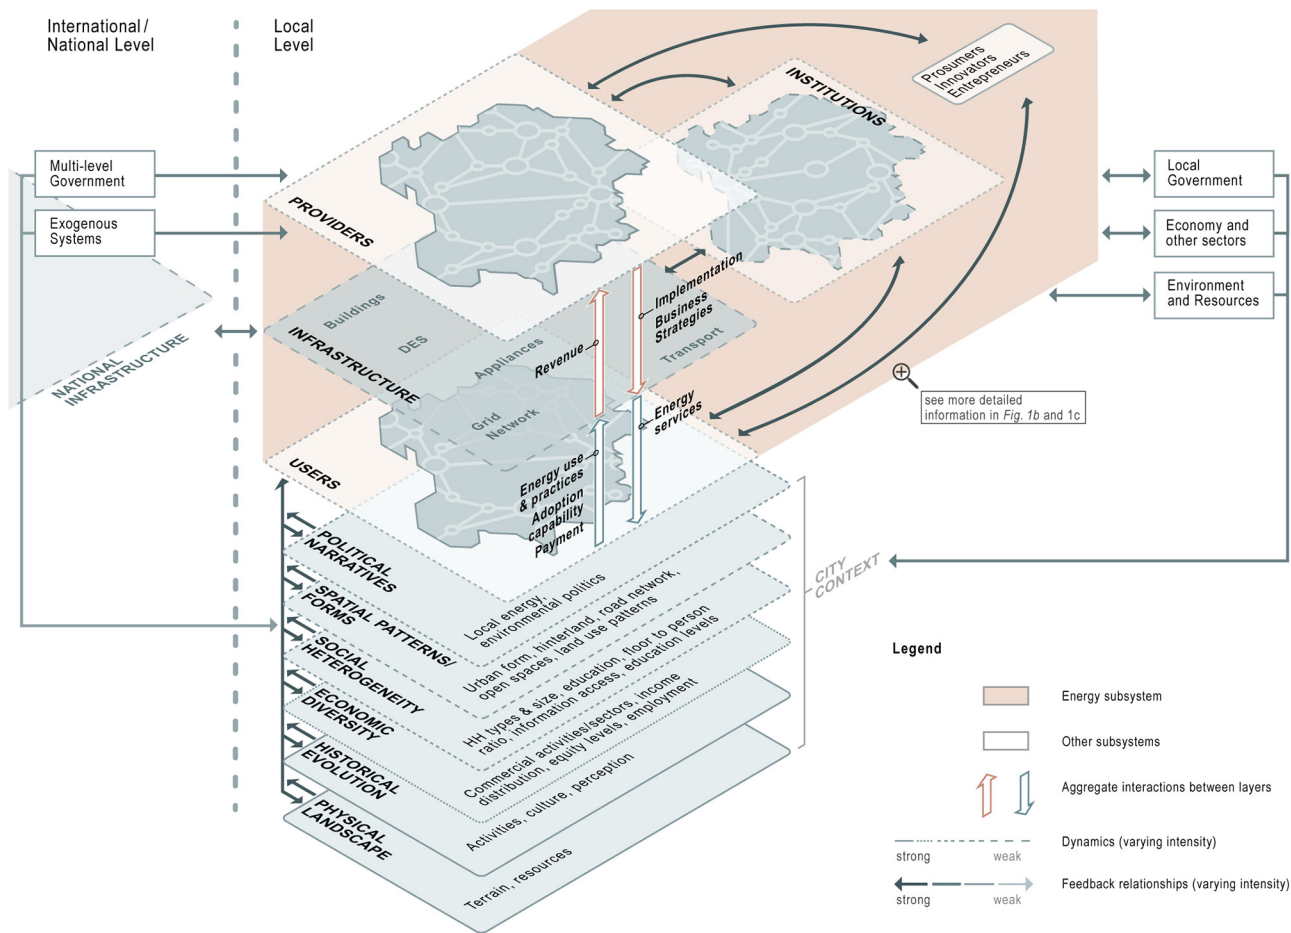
International / National Level

Local Level

Prosumers Innovators Entrepreneurs

INSTITUTIONS

Multi-level Government

Exogenous Systems

PROVIDERS

Local Government

Economy and other sectors

Environment and Resources

Implementation Business Strategies

Buildings

DES

INFRASTRUCTURE

Appliances

Transport

Revenue

NATIONAL INFRASTRUCTURE

see more detailed information in Fig. 1b and 1c

Grid Network

Energy services

USERS

Energy use & practices Adoption capability Payment

CITY CONTEXT

POLITICAL NARRATIVES

Local energy, environmental politics

SPATIAL PATTERNS/ FORMS

Urban form, hinterland, road network, open spaces, land use patterns

SOCIAL HETEROGENEITY

HH types & size, education, floor to person ratio, information access, education levels

ECONOMIC DIVERSITY

Commercial activities/sectors, income distribution, equity levels, employment

HISTORICAL EVOLUTION

Activities, culture, perception

PHYSICAL LANDSCAPE

Terrain, resources

Legend

Energy subsystem

Other subsystems

Aggregate interactions between layers

Dynamics (varying intensity)

strong weak

Feedback relationships (varying intensity)

strong weak